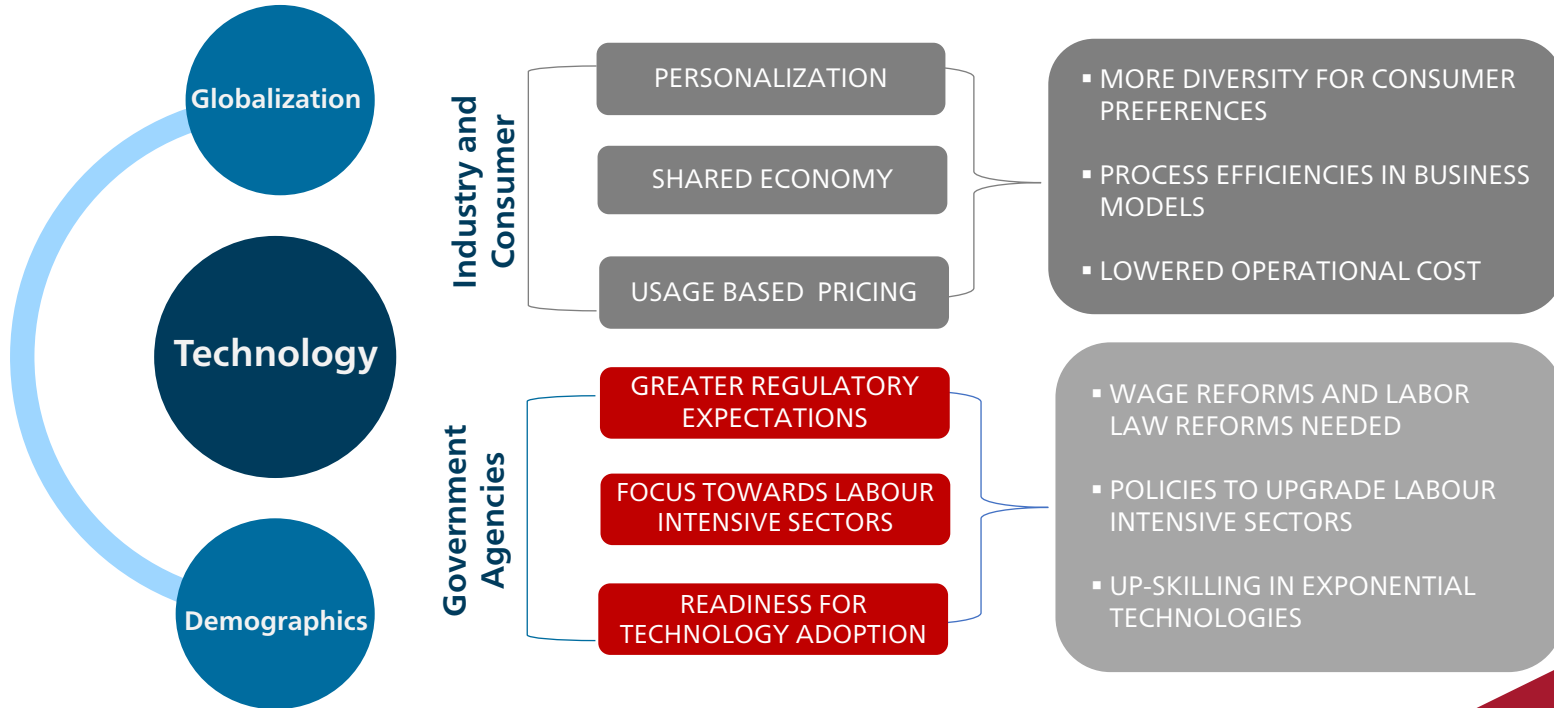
Globalization

Technology

Demographics

Industry and Consumer

PERSONALIZATION

SHARED ECONOMY

USAGE BASED PRICING

▪ MORE DIVERSITY FOR CONSUMER PREFERENCES

▪ PROCESS EFFICIENCIES IN BUSINESS MODELS

▪ LOWERED OPERATIONAL COST

Government Agencies

GREATER REGULATORY EXPECTATIONS

FOCUS TOWARDS LABOUR INTENSIVE SECTORS

READINESS FOR TECHNOLOGY ADOPTION

▪ WAGE REFORMS AND LABOR LAW REFORMS NEEDED

▪ POLICIES TO UPGRADE LABOUR INTENSIVE SECTORS

▪ UP-SKILLING IN EXPONENTIAL TECHNOLOGIES